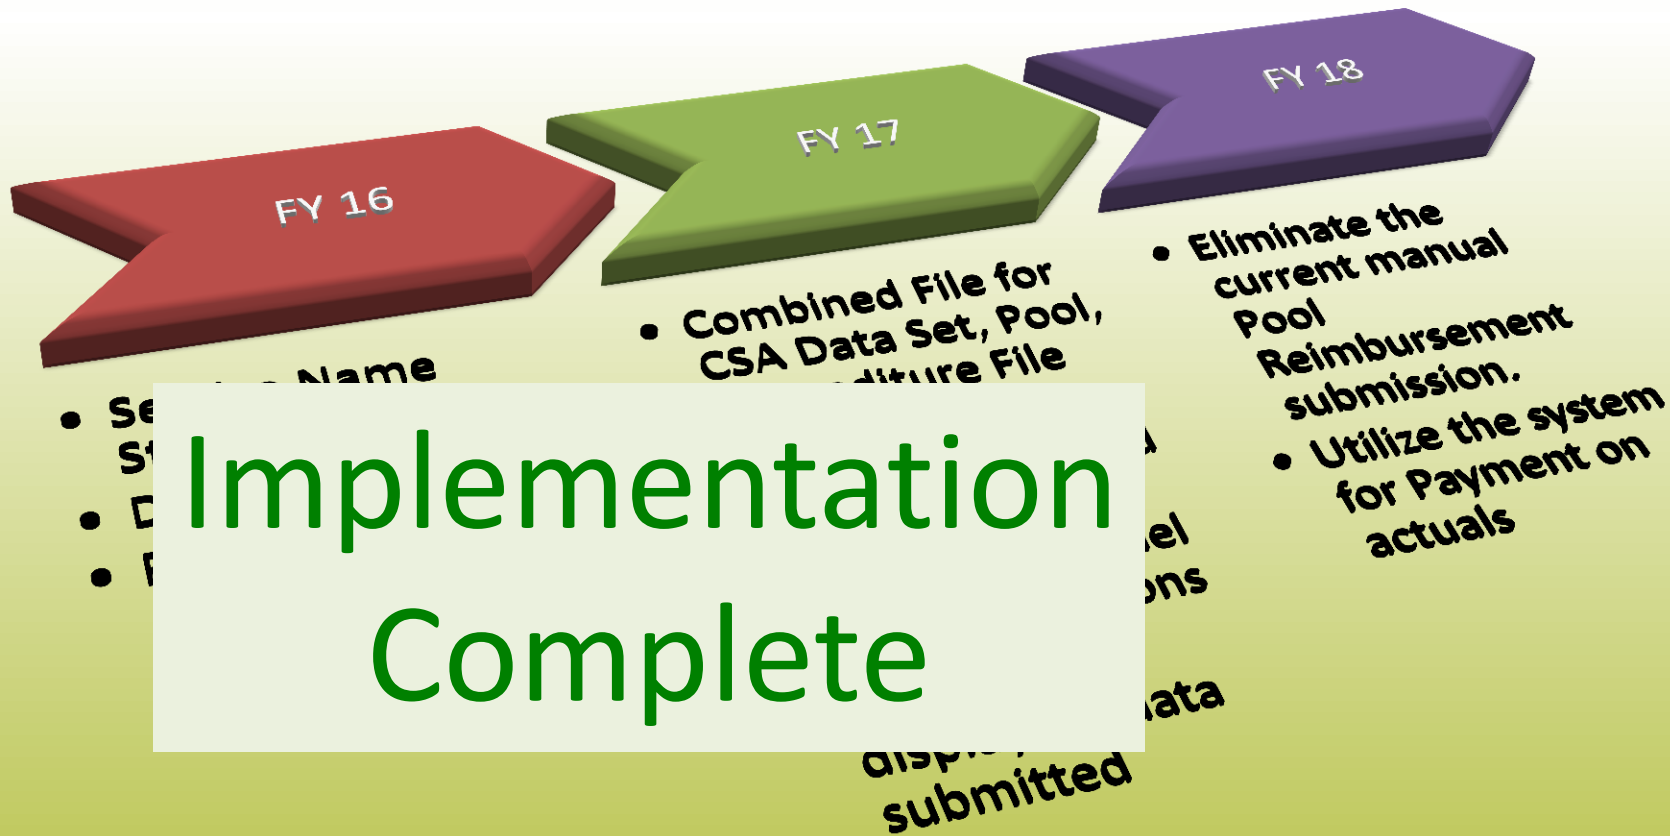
FY 16

FY 17

FY 18

• Se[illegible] Name St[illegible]
• D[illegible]
• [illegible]

• Combined File for CSA Data Set, Pool, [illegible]diture File
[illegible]
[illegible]el
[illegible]ons
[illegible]ata
displ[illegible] submitted

• Eliminate the current manual Pool Reimbursement submission.
• Utilize the system for Payment on actuals

Implementation Complete